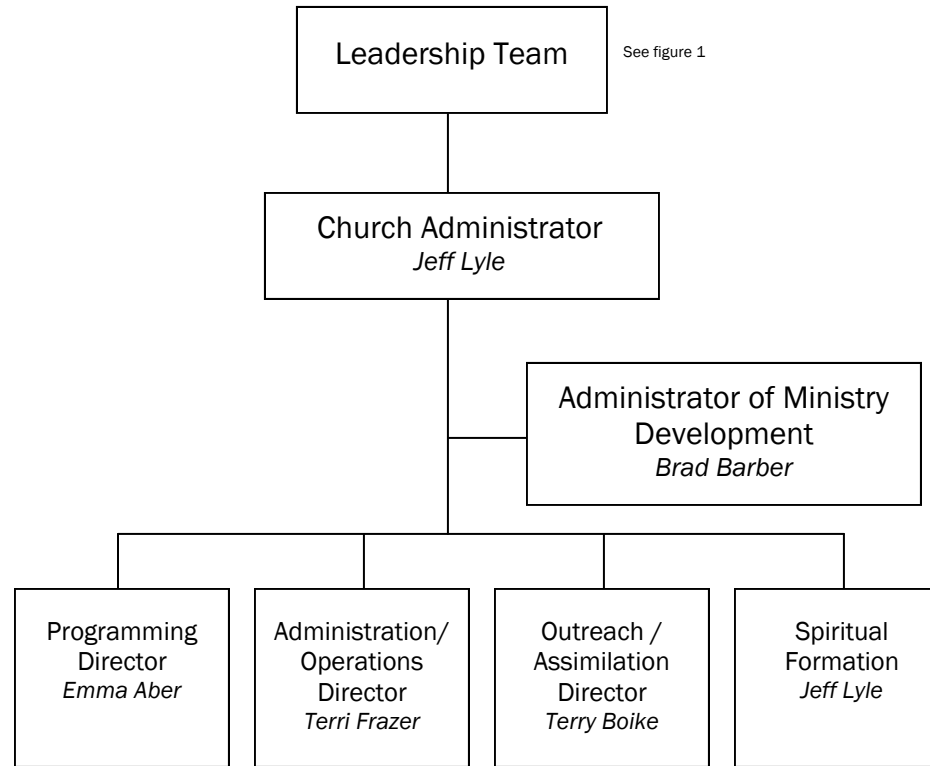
Leadership Team

See figure 1

Church Administrator
*Jeff Lyle*

Administrator of Ministry Development
*Brad Barber*

Programming Director
*Emma Aber*

Administration/ Operations Director
*Terri Frazer*

Outreach / Assimilation Director
*Terry Boike*

Spiritual Formation
*Jeff Lyle*